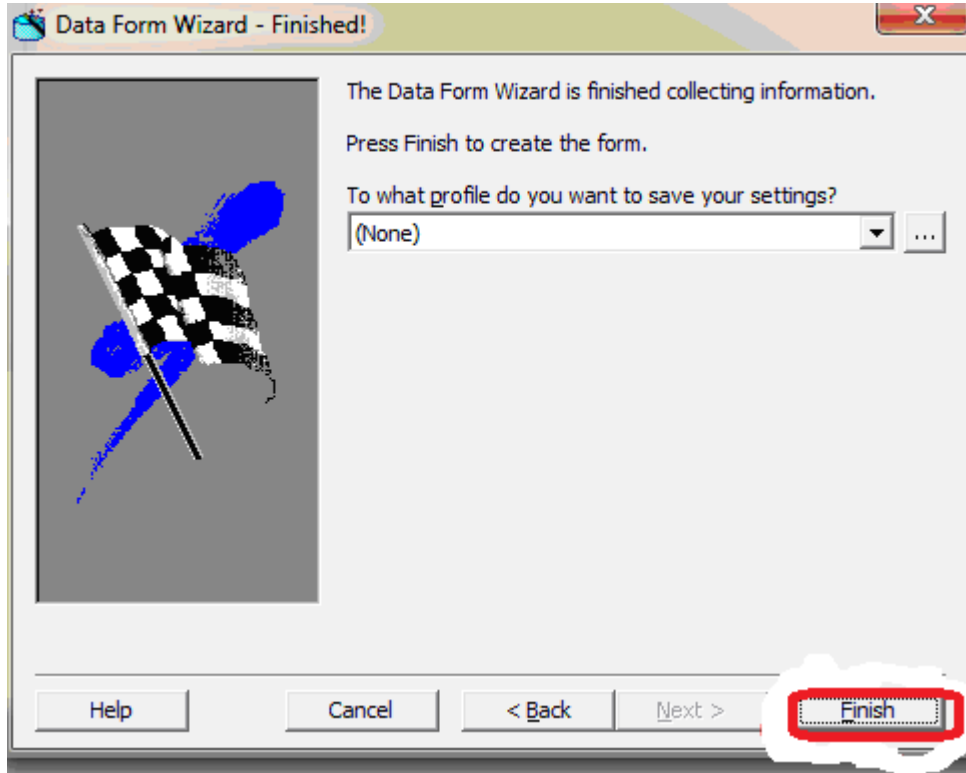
Data Form Wizard - Finished!

The Data Form Wizard is finished collecting information.

Press Finish to create the form.

To what profile do you want to save your settings?

(None)

...

Help

Cancel

< Back

Next >

Finish